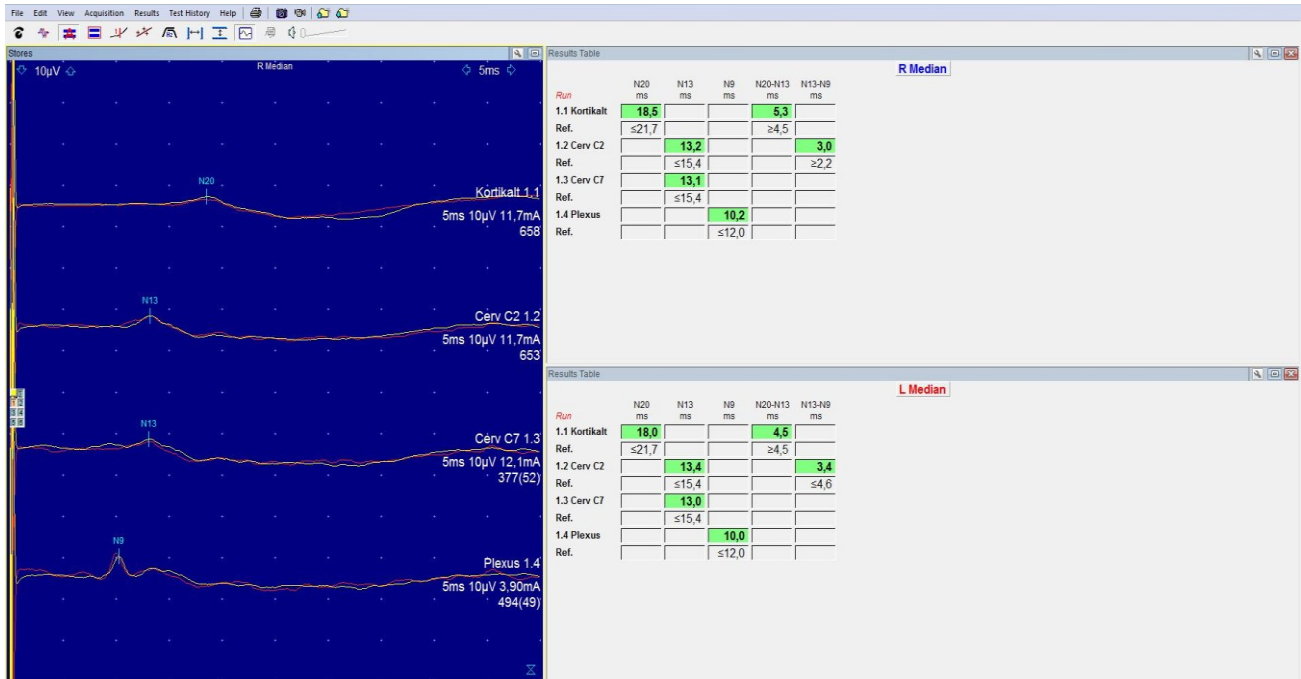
File Edit View Acquisition Results Test History Help

Stores

10µV R Median 5ms

N20
Kortikalt 1.1
5ms 10µV 11,7mA
658

N13
Cerv C2 1.2
5ms 10µV 11,7mA
653

N13
Cerv C7 1.3
5ms 10µV 12,1mA
377(52)

N9
Plexus 1.4
5ms 10µV 3,90mA
494(49)

Results Table

R Median

| Run | N20 ms | N13 ms | N9 ms | N20-N13 ms | N13-N9 ms |
|---|---|---|---|---|---|
| 1.1 Kortikalt | 18,5 | | | 5,3 | |
| Ref. | ≤21,7 | | | ≥4,5 | |
| 1.2 Cerv C2 | | 13,2 | | | 3,0 |
| Ref. | | ≤15,4 | | | ≥2,2 |
| 1.3 Cerv C7 | | 13,1 | | | |
| Ref. | | ≤15,4 | | | |
| 1.4 Plexus | | | 10,2 | | |
| Ref. | | | ≤12,0 | | |

Results Table

L Median

| Run | N20 ms | N13 ms | N9 ms | N20-N13 ms | N13-N9 ms |
|---|---|---|---|---|---|
| 1.1 Kortikalt | 18,0 | | | 4,5 | |
| Ref. | ≤21,7 | | | ≥4,5 | |
| 1.2 Cerv C2 | | 13,4 | | | 3,4 |
| Ref. | | ≤15,4 | | | ≤4,6 |
| 1.3 Cerv C7 | | 13,0 | | | |
| Ref. | | ≤15,4 | | | |
| 1.4 Plexus | | | 10,0 | | |
| Ref. | | | ≤12,0 | | |